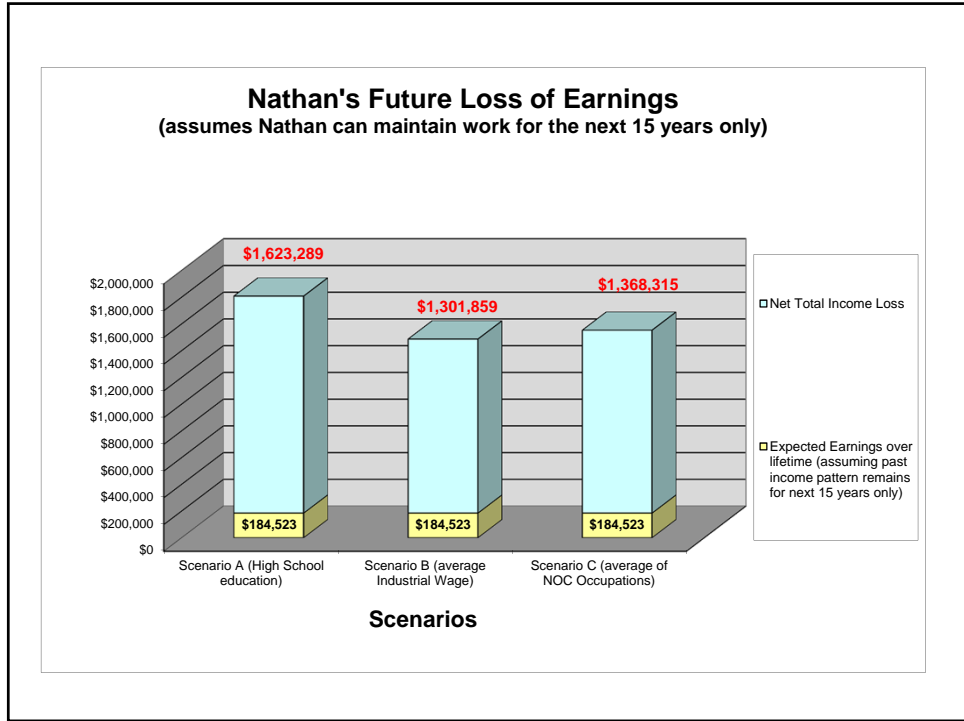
Nathan's Future Loss of Earnings
(assumes Nathan can maintain work for the next 15 years only)

$2,000,000
$1,800,000
$1,600,000
$1,400,000
$1,200,000
$1,000,000
$800,000
$600,000
$400,000
$200,000
$0

$1,623,289
$1,301,859
$1,368,315

$184,523
$184,523
$184,523

Scenario A (High School education)
Scenario B (average Industrial Wage)
Scenario C (average of NOC Occupations)

Scenarios

Net Total Income Loss
Expected Earnings over lifetime (assuming past income pattern remains for next 15 years only)